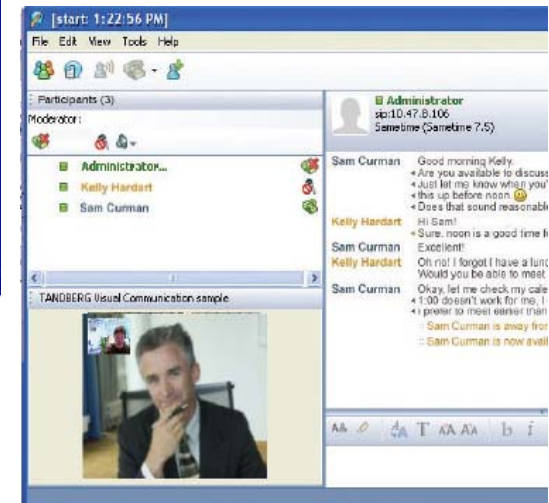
[start: 1:22:56 PM]

File Edit View Tools Help

Participants (3)

Moderator:

Administrator...

Kelly Hardart

Sam Curman

TANDBERG Visual Communication sample

Administrator
sip:10.47.8.106
Sametime (Sametime 7.5)

Sam Curman Good morning Kelly.
Are you available to discuss
Just let me know when you'
this up before noon.
Does that sound reasonable

Kelly Hardart Hi Sam!
Sure, noon is a good time f

Sam Curman Excellent!

Kelly Hardart Oh no! I forgot I have a lunc
Would you be able to meet

Sam Curman Okay, let me check my cale
1:00 doesn't work for me, I
I prefer to meet earlier than
:: Sam Curman is away fron
:: Sam Curman is now avail